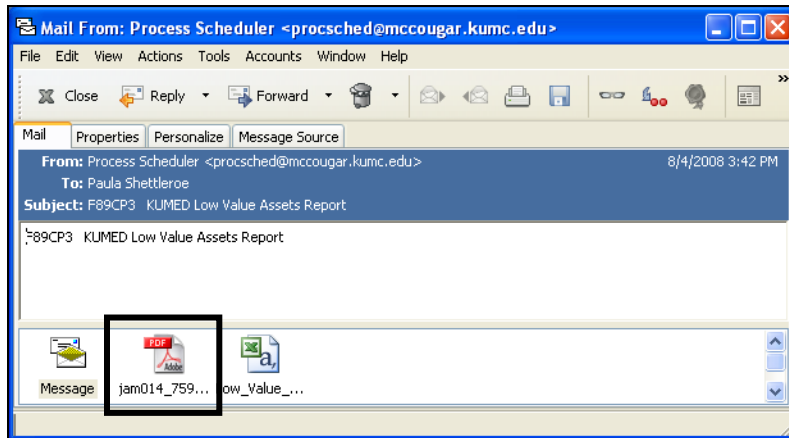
Mail From: Process Scheduler <procsched@mccougar.kumc.edu>

File Edit View Actions Tools Accounts Window Help

Close Reply Forward

Mail Properties Personalize Message Source

From: Process Scheduler <procsched@mccougar.kumc.edu> 8/4/2008 3:42 PM
To: Paula Shettleroe
Subject: F89CP3 KUMED Low Value Assets Report

F89CP3 KUMED Low Value Assets Report

Message jam014_759... ow_Value_...